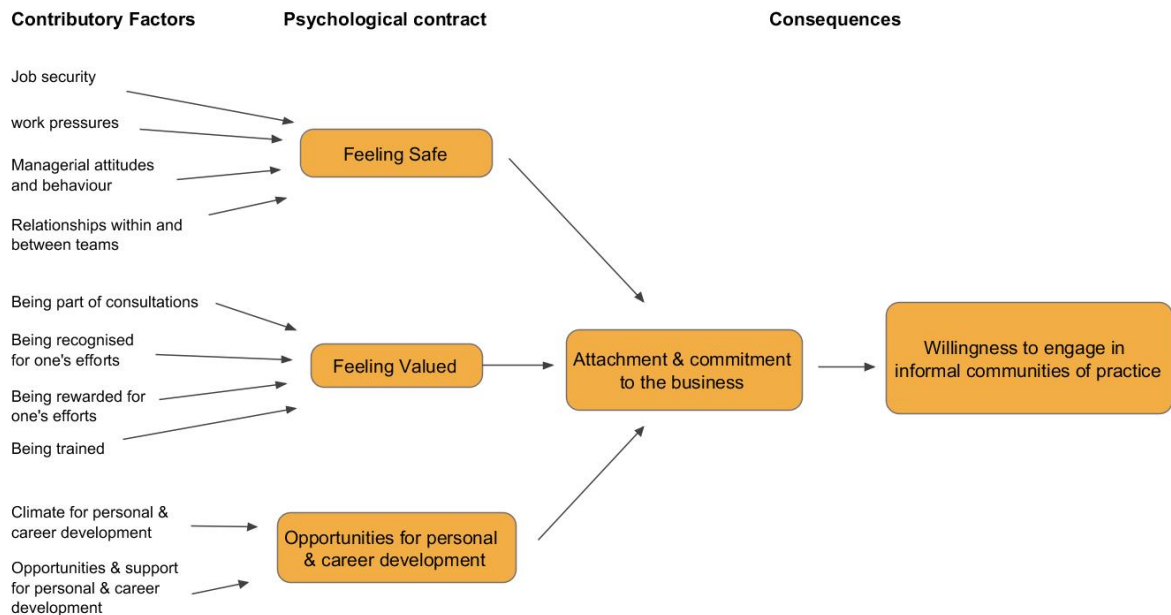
Contributory Factors

Psychological contract

Consequences

Job security

work pressures

Managerial attitudes and behaviour

Relationships within and between teams

Feeling Safe

Being part of consultations

Being recognised for one's efforts

Being rewarded for one's efforts

Being trained

Feeling Valued

Attachment & commitment to the business

Willingness to engage in informal communities of practice

Climate for personal & career development

Opportunities & support for personal & career development

Opportunities for personal & career development